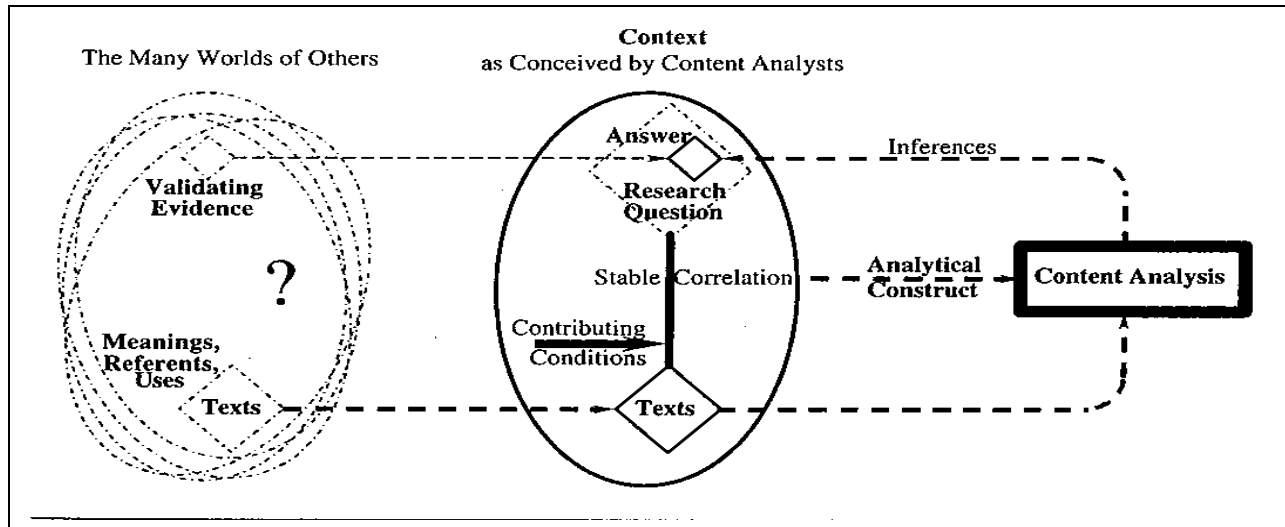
The Many Worlds of Others

Context
as Conceived by Content Analysts

Answer

Inferences

Validating Evidence

Research Question

?

Stable Correlation

Analytical Construct

Content Analysis

Contributing Conditions

Meanings, Referents, Uses

Texts

Texts